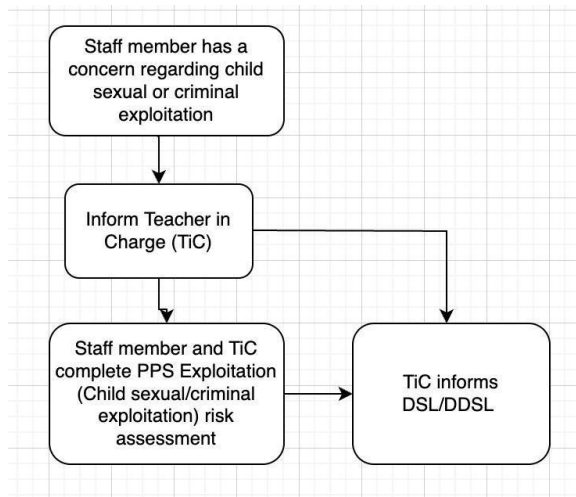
Staff member has a concern regarding child sexual or criminal exploitation

Inform Teacher in Charge (TiC)

Staff member and TiC complete PPS Exploitation (Child sexual/criminal exploitation) risk assessment

TiC informs DSL/DDSL